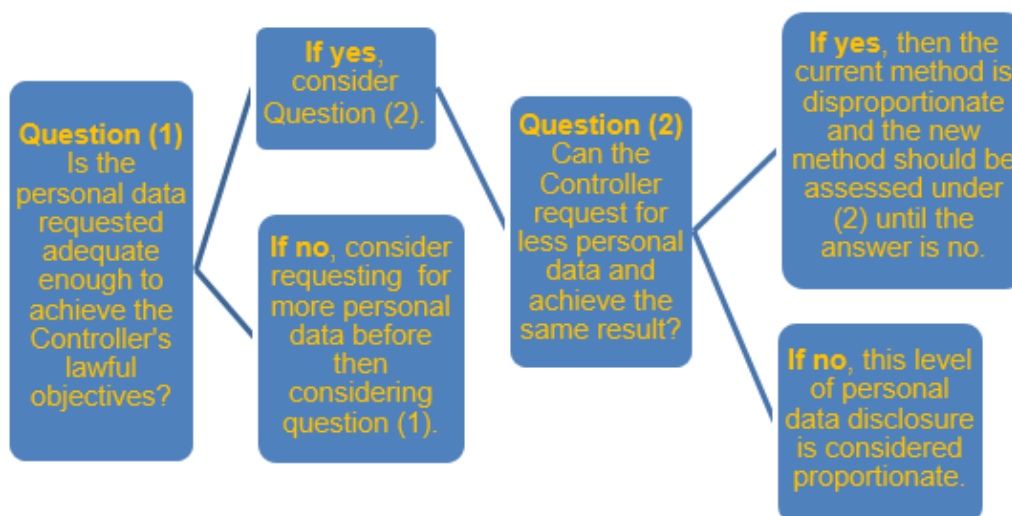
Question (1)
Is the personal data requested adequate enough to achieve the Controller's lawful objectives?

If yes, consider Question (2).

If no, consider requesting for more personal data before then considering question (1).

Question (2)
Can the Controller request for less personal data and achieve the same result?

If yes, then the current method is disproportionate and the new method should be assessed under (2) until the answer is no.

If no, this level of personal data disclosure is considered proportionate.